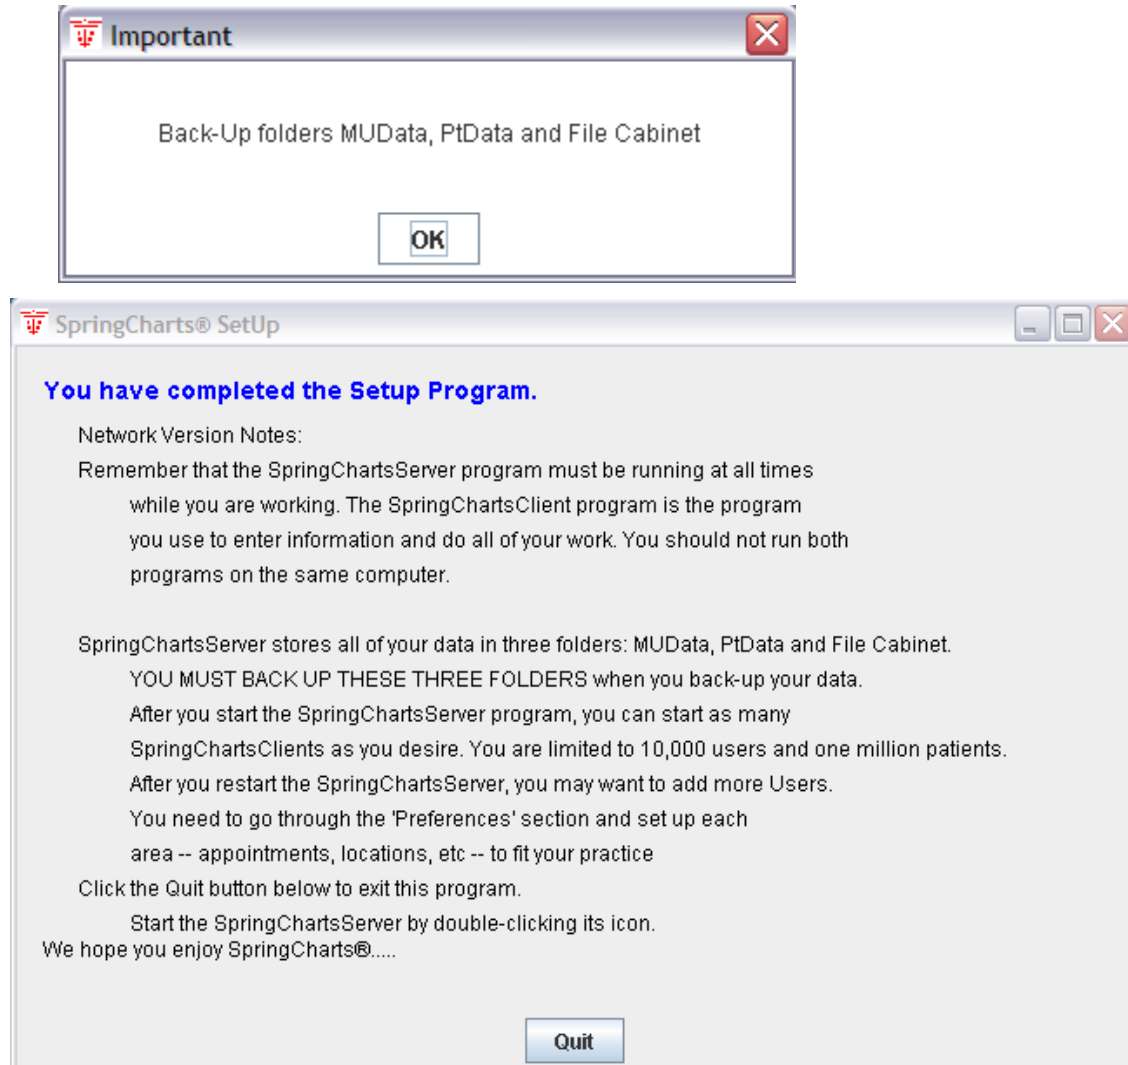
Important

Back-Up folders MUData, PtData and File Cabinet

OK

SpringCharts® SetUp

You have completed the Setup Program.

Network Version Notes:

Remember that the SpringChartsServer program must be running at all times while you are working. The SpringChartsClient program is the program you use to enter information and do all of your work. You should not run both programs on the same computer.

SpringChartsServer stores all of your data in three folders: MUData, PtData and File Cabinet.
YOU MUST BACK UP THESE THREE FOLDERS when you back-up your data.
After you start the SpringChartsServer program, you can start as many SpringChartsClients as you desire. You are limited to 10,000 users and one million patients.
After you restart the SpringChartsServer, you may want to add more Users.
You need to go through the 'Preferences' section and set up each area -- appointments, locations, etc -- to fit your practice
Click the Quit button below to exit this program.
Start the SpringChartsServer by double-clicking its icon.
We hope you enjoy SpringCharts®.....

Quit